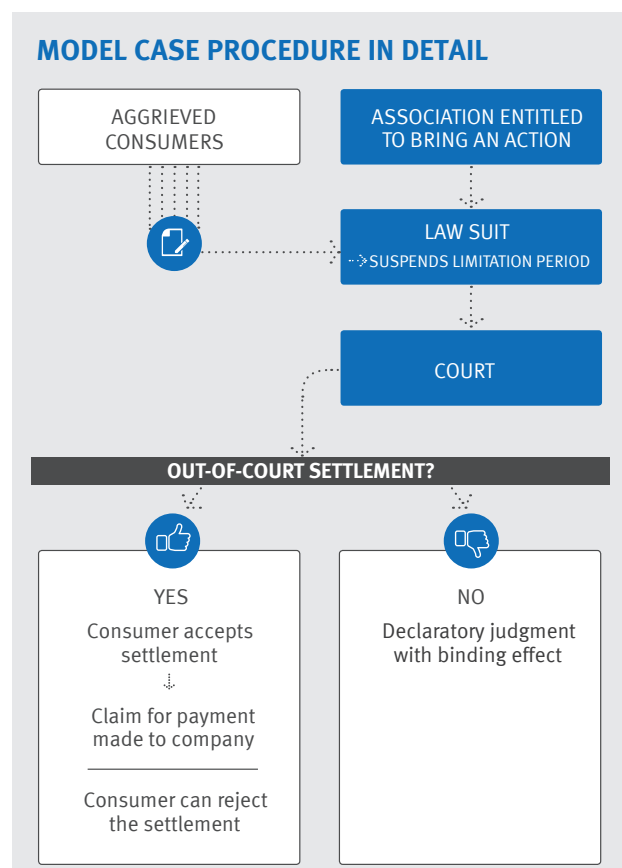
MODEL CASE PROCEDURE IN DETAIL

AGGRIEVED CONSUMERS

ASSOCIATION ENTITLED TO BRING AN ACTION

LAW SUIT
SUSPENDS LIMITATION PERIOD

COURT

OUT-OF-COURT SETTLEMENT?

YES

Consumer accepts settlement

Claim for payment made to company

Consumer can reject the settlement

NO

Declaratory judgment with binding effect